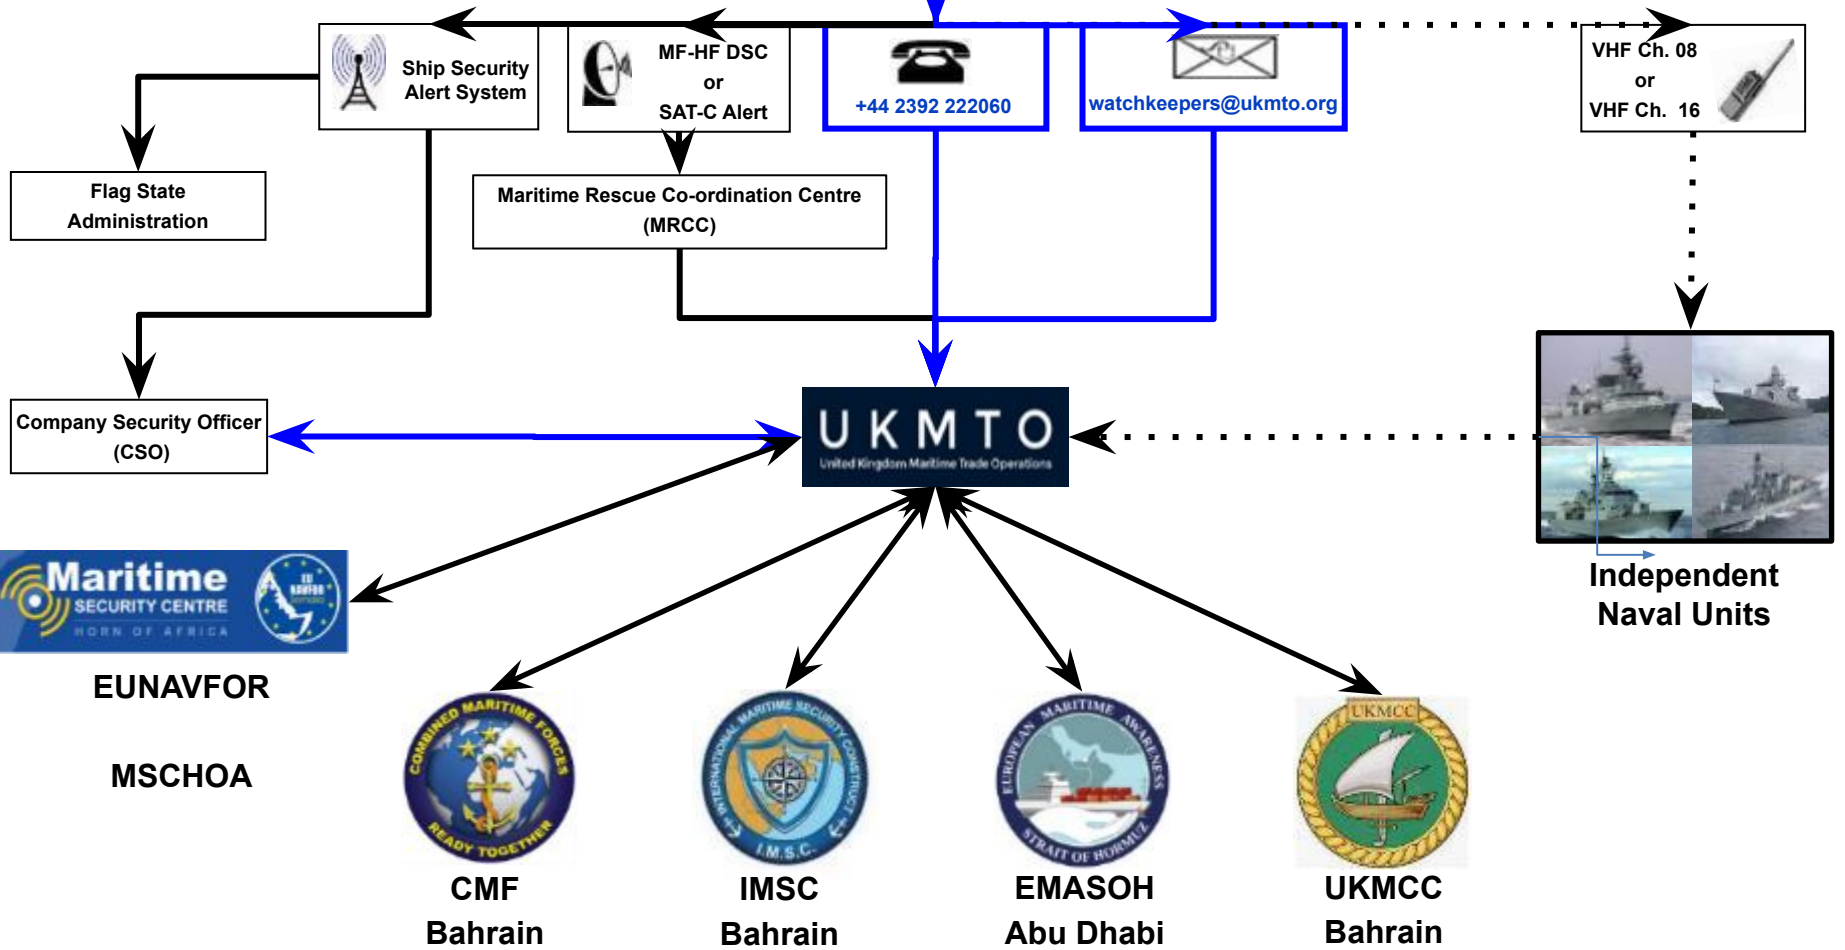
Ship Security Alert System

MF-HF DSC or SAT-C Alert

+44 2392 222060

watchkeepers@ukmto.org

VHF Ch. 08 or VHF Ch. 16

Flag State Administration

Maritime Rescue Co-ordination Centre (MRCC)

Company Security Officer (CSO)

UKMTO
United Kingdom Maritime Trade Operations

Independent Naval Units

Maritime SECURITY CENTRE HORN OF AFRICA

EUNAVFOR

MSCHOA

COMBINED MARITIME FORCES READY TOGETHER

CMF Bahrain

INTERNATIONAL MARITIME SECURITY CONSTRUCT I.M.S.C.

IMSC Bahrain

EUROPEAN MARITIME AWARENESS STRAIT OF HORMUZ

EMASOH Abu Dhabi

UKMCC

UKMCC Bahrain